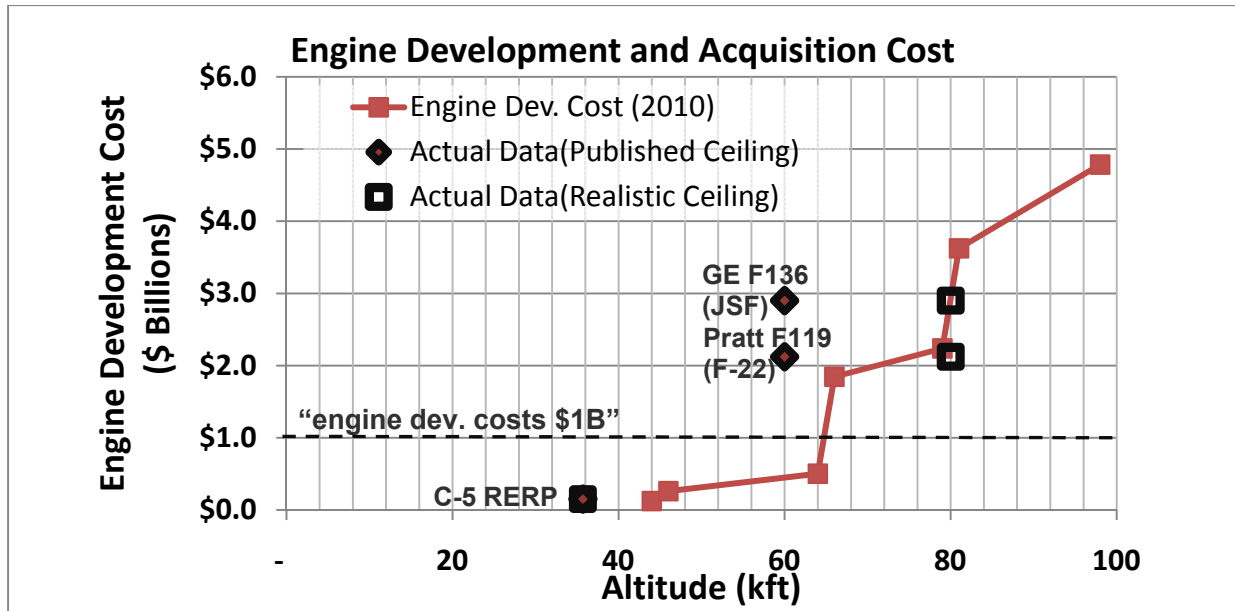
Engine Development and Acquisition Cost

Engine Dev. Cost (2010)
Actual Data(Published Ceiling)
Actual Data(Realistic Ceiling)

Engine Development Cost ($ Billions)

$6.0
$5.0
$4.0
$3.0
$2.0
$1.0
$0.0

GE F136 (JSF)
Pratt F119 (F-22)
"engine dev. costs $1B"
C-5 RERP

-
20
40
60
80
100

Altitude (kft)